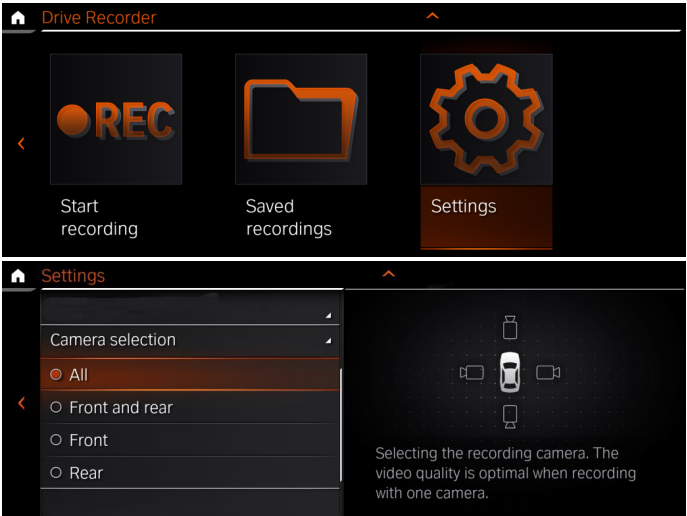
Drive Recorder

REC

Start recording

Saved recordings

Settings

Settings

Camera selection

All

Front and rear

Front

Rear

Selecting the recording camera. The video quality is optimal when recording with one camera.